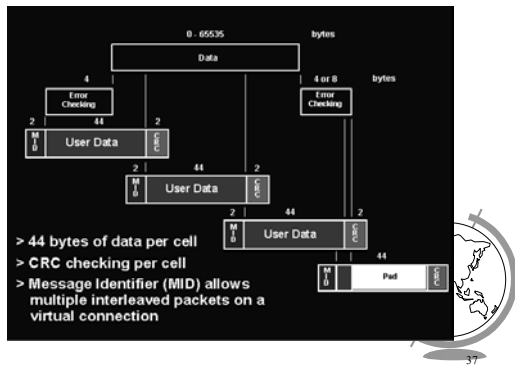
0 - 65535 bytes

Data

4

Error Checking

4 or 8 bytes

Error Checking

2 44 2

MID User Data CRC

2 44 2

MID User Data CRC

2 44 2

MID User Data CRC

44

MID Pad CRC

> 44 bytes of data per cell

> CRC checking per cell

> Message Identifier (MID) allows multiple interleaved packets on a virtual connection

37